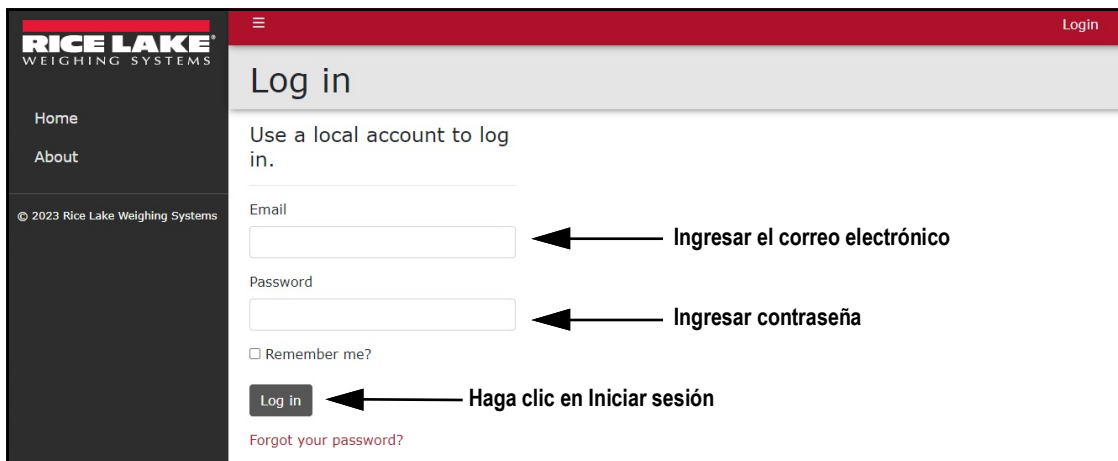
RICE LAKE®
WEIGHING SYSTEMS

Home

About

© 2023 Rice Lake Weighing Systems

≡

Login

Log in

Use a local account to log in.

Email

Ingresar el correo electrónico

Password

Ingresar contraseña

☐ Remember me?

Log in

Haga clic en Iniciar sesión

Forgot your password?